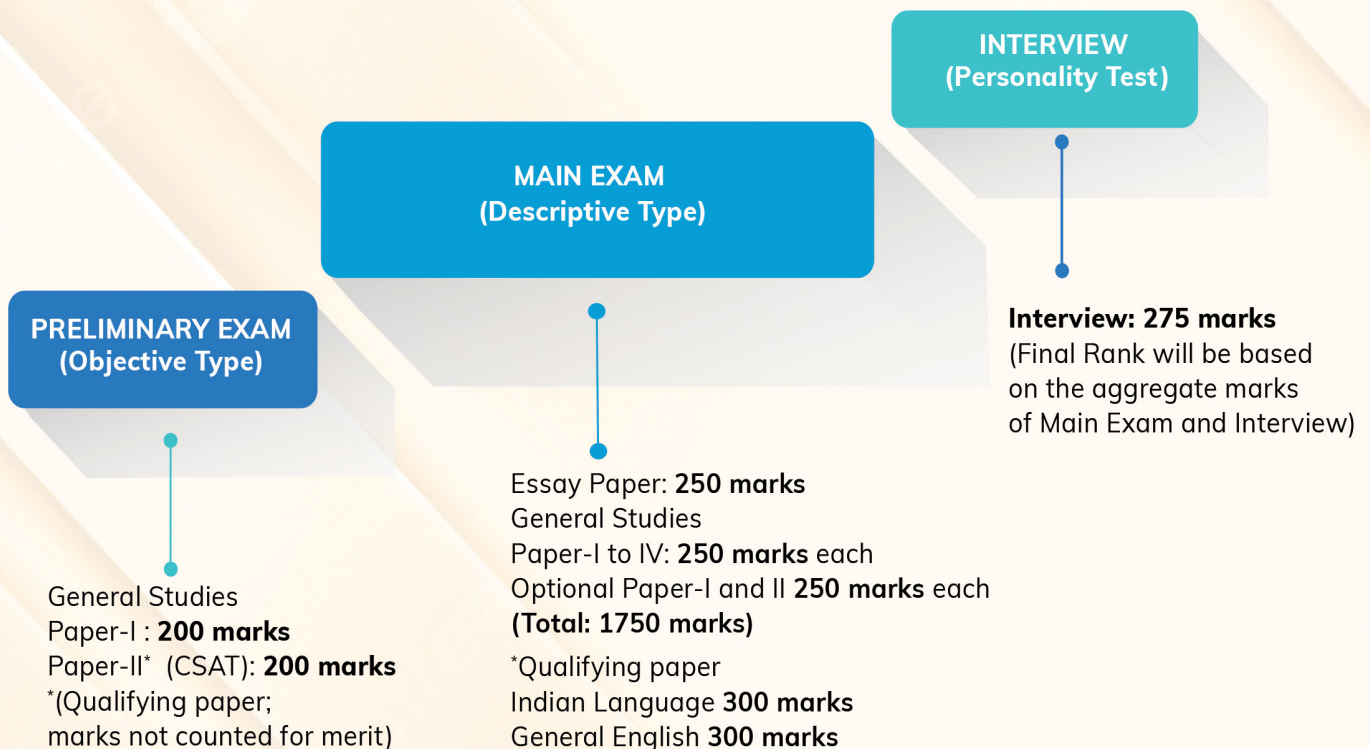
INTERVIEW
(Personality Test)

MAIN EXAM
(Descriptive Type)

PRELIMINARY EXAM
(Objective Type)

Interview: 275 marks
(Final Rank will be based on the aggregate marks of Main Exam and Interview)

Essay Paper: 250 marks
General Studies
Paper-I to IV: 250 marks each
Optional Paper-I and II 250 marks each
(Total: 1750 marks)

*Qualifying paper
Indian Language 300 marks
General English 300 marks

General Studies
Paper-I : 200 marks
Paper-II* (CSAT): 200 marks
*(Qualifying paper; marks not counted for merit)